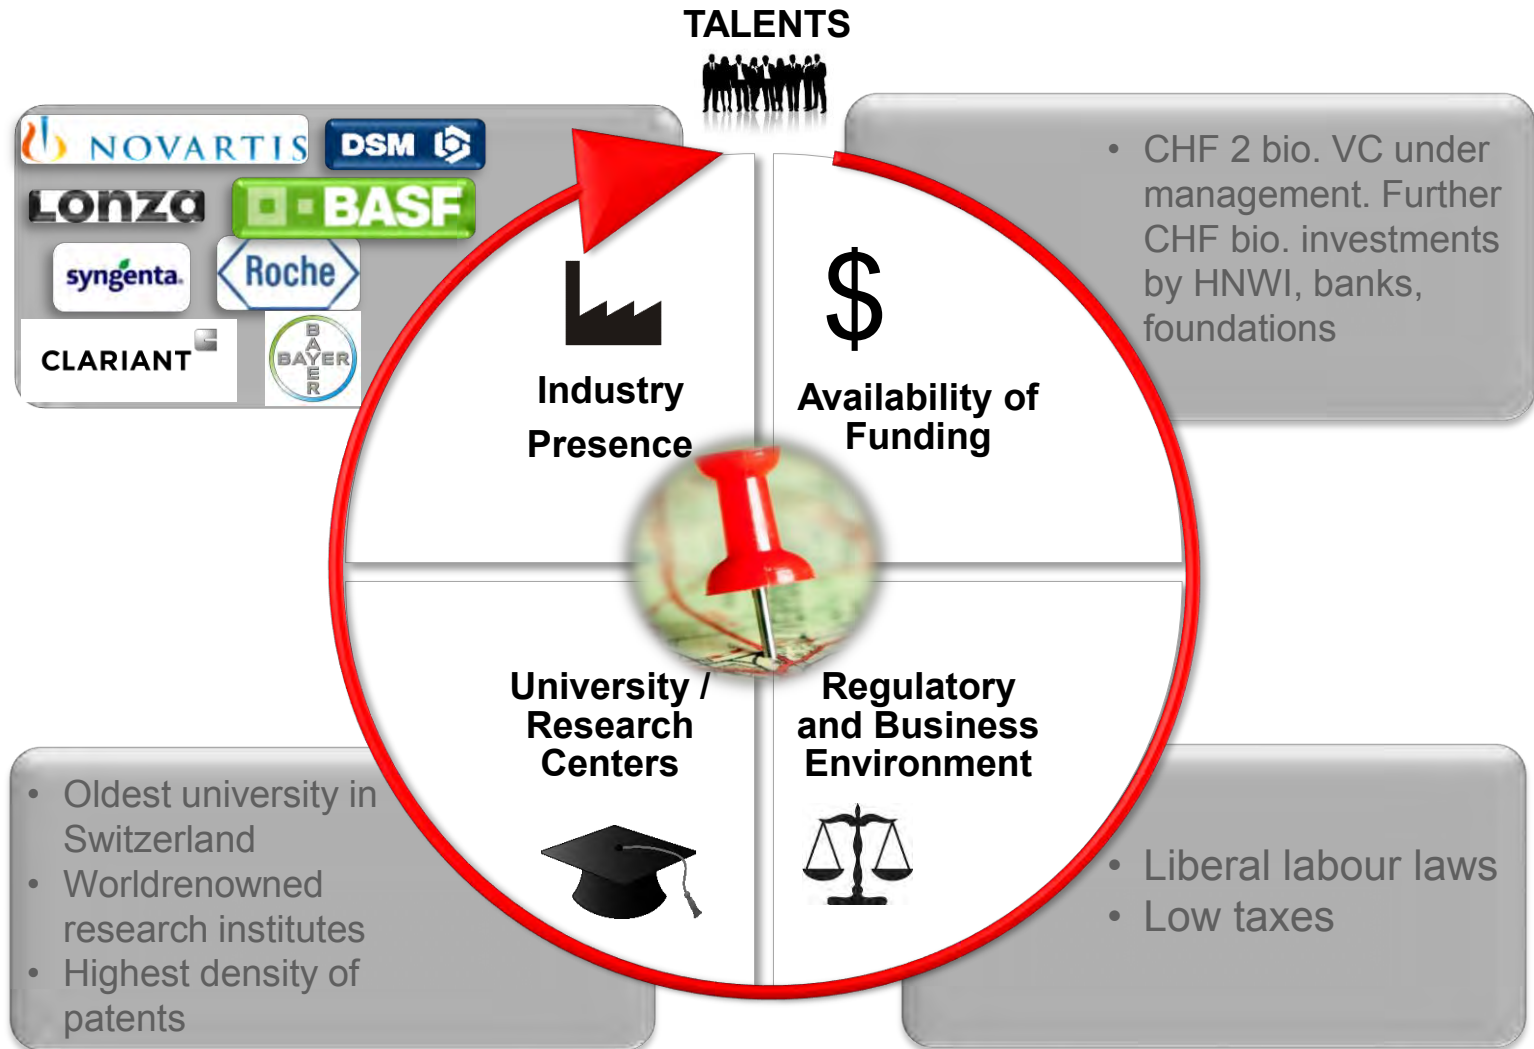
TALENTS

NOVARTIS
DSM
Lonza
BASF
syngenta
Roche
CLARIANT
BAYER

• CHF 2 bio. VC under management. Further CHF bio. investments by HNWI, banks, foundations

Industry Presence

$

Availability of Funding

University / Research Centers

Regulatory and Business Environment

• Oldest university in Switzerland
• Worldrenowned research institutes
• Highest density of patents

• Liberal labour laws
• Low taxes